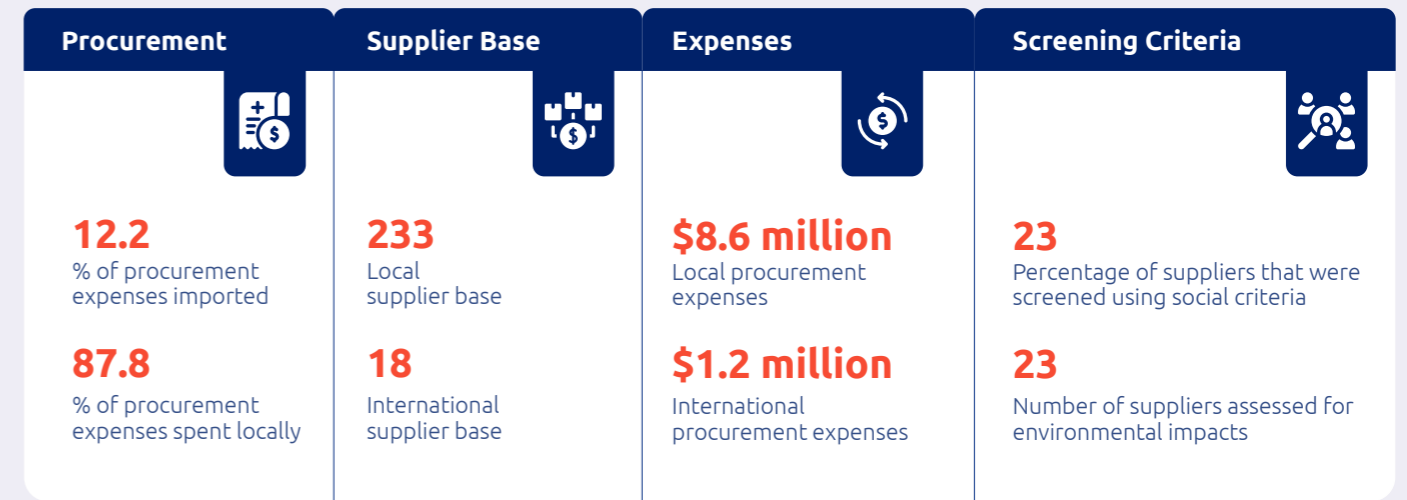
Procurement

12.2
% of procurement expenses imported

87.8
% of procurement expenses spent locally

Supplier Base

233
Local supplier base

18
International supplier base

Expenses

\$8.6 million
Local procurement expenses

\$1.2 million
International procurement expenses

Screening Criteria

23
Percentage of suppliers that were screened using social criteria

23
Number of suppliers assessed for environmental impacts